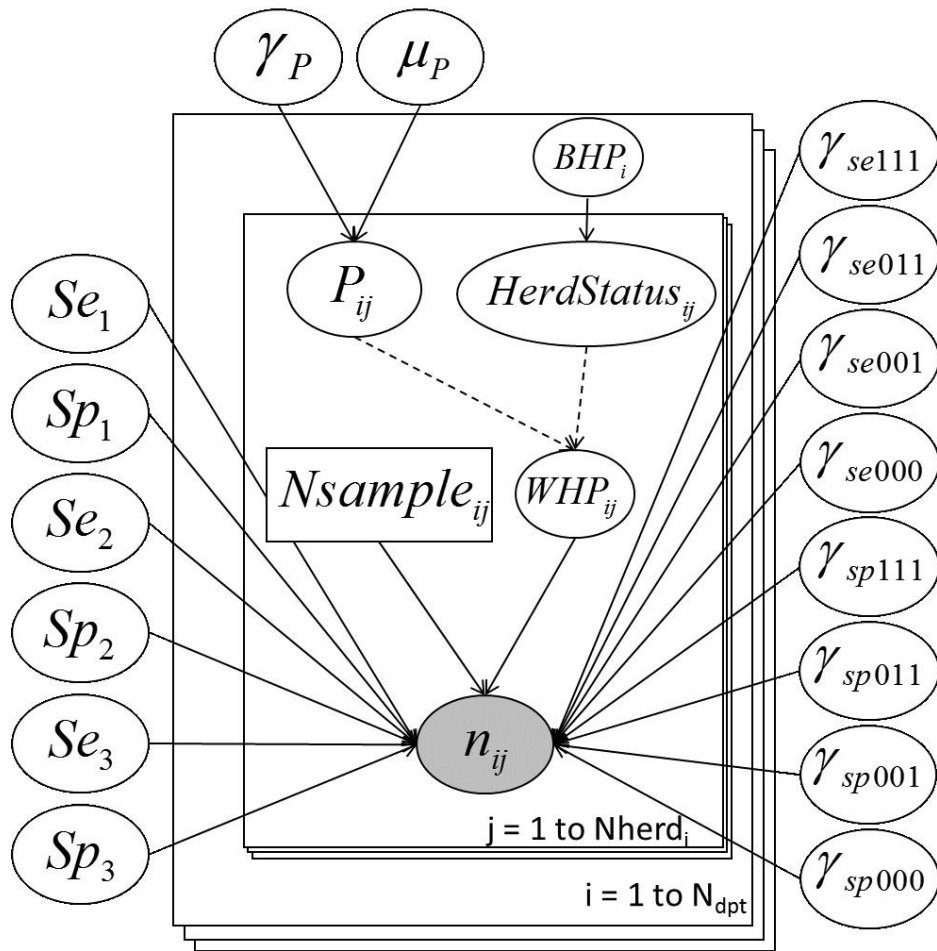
$\gamma_P$

$\mu_P$

$BHP_i$

$\gamma_{se111}$

$P_{ij}$

$HerdStatus_{ij}$

$\gamma_{se011}$

$Se_1$

$\gamma_{se001}$

$Sp_1$

$Nsample_{ij}$

$WHP_{ij}$

$\gamma_{se000}$

$Se_2$

$\gamma_{sp111}$

$Sp_2$

$\gamma_{sp011}$

$Se_3$

$n_{ij}$

$\gamma_{sp001}$

$Sp_3$

j = 1 to Nherd$_i$

$\gamma_{sp000}$

i = 1 to N$_{dpt}$